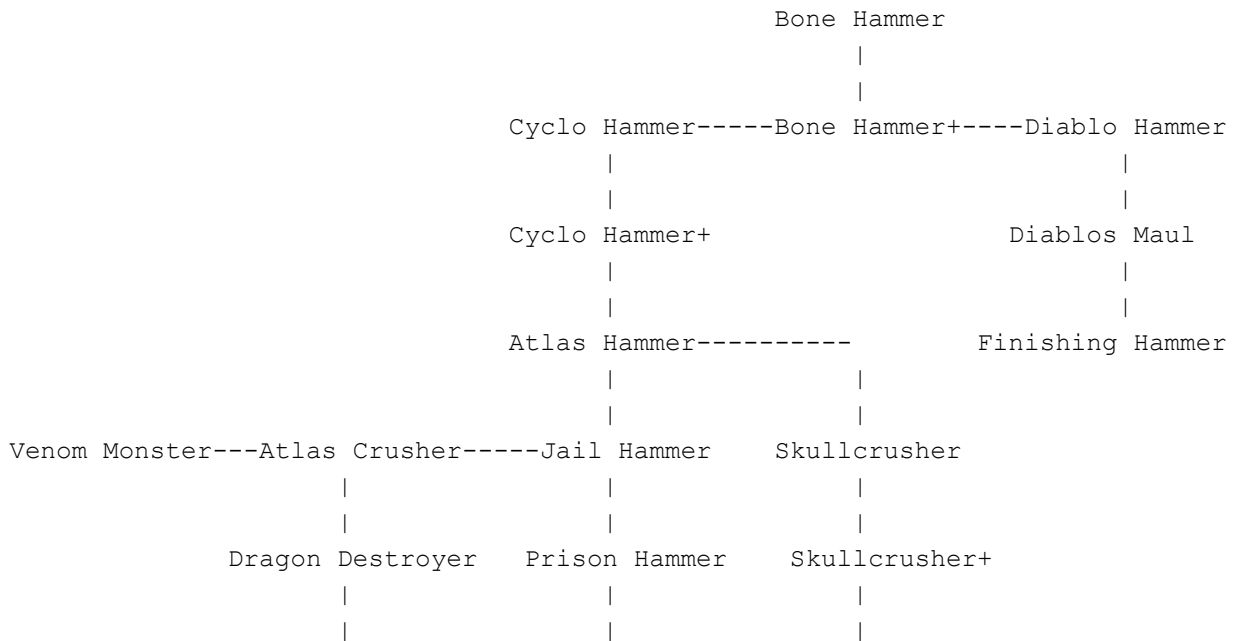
Bone Hammer

Cyclo Hammer-----Bone Hammer+----Diablo Hammer

Cyclo Hammer+

Diablos Maul

Atlas Hammer----------

Finishing Hammer

Venom Monster---Atlas Crusher-----Jail Hammer

Skullcrusher

Dragon Destroyer

Prison Hammer

Skullcrusher+